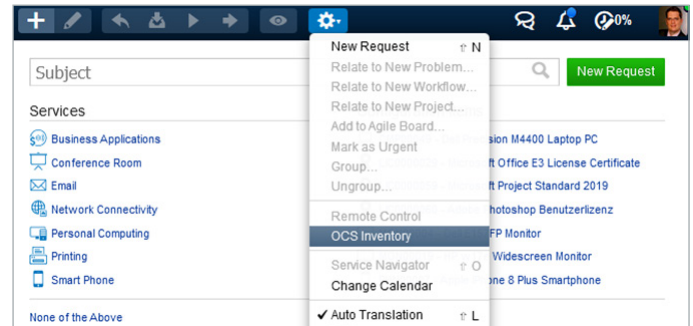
0%

Subject

New Request

Services

Business Applications

Conference Room

Email

Network Connectivity

Personal Computing

Printing

Smart Phone

None of the Above

New Request ⇧ N
Relate to New Problem...
Relate to New Workflow...
Relate to New Project...
Add to Agile Board...
Mark as Urgent
Group...
Ungroup...
Remote Control
OCS Inventory
Service Navigator ⇧ O
Change Calendar
✔ Auto Translation ⇧ L

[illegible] M4400 Laptop PC
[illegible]ft Office E3 License Certificate
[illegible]ft Project Standard 2019
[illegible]hotoshop Benutzerlizenz
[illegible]FP Monitor
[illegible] Widescreen Monitor
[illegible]ne 8 Plus Smartphone